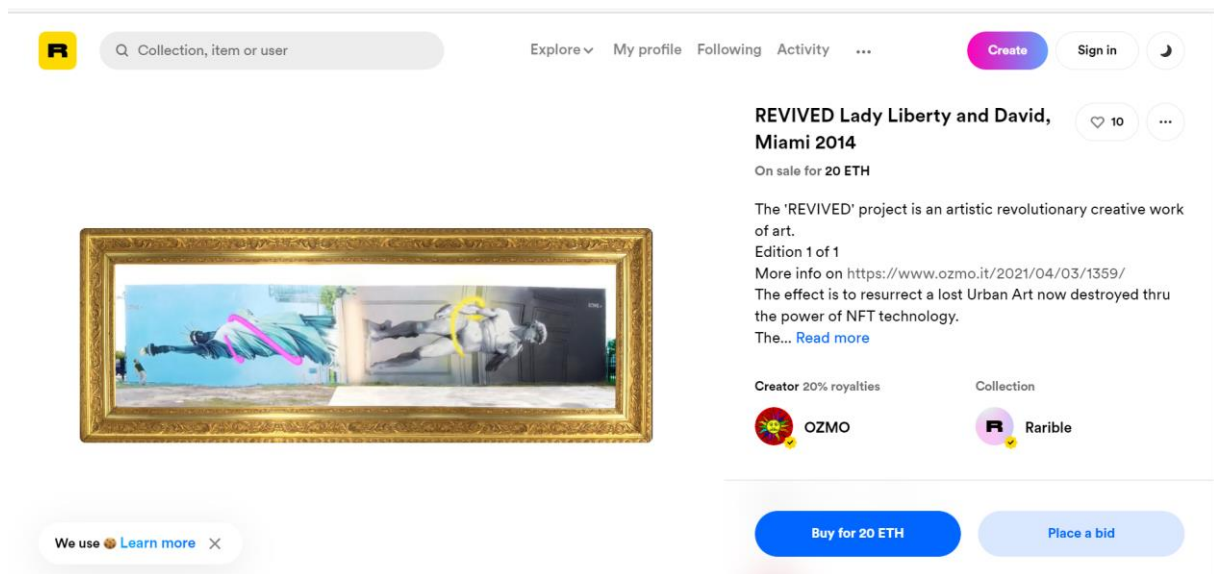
R

Collection, item or user

Explore My profile Following Activity ···

Create

Sign in

REVIVED Lady Liberty and David, Miami 2014

10

···

On sale for 20 ETH

The 'REVIVED' project is an artistic revolutionary creative work of art.
Edition 1 of 1
More info on https://www.ozmo.it/2021/04/03/1359/
The effect is to resurrect a lost Urban Art now destroyed thru the power of NFT technology.
The... Read more

Creator 20% royalties

Collection

OZMO

Rarible

We use Learn more ✕

Buy for 20 ETH

Place a bid